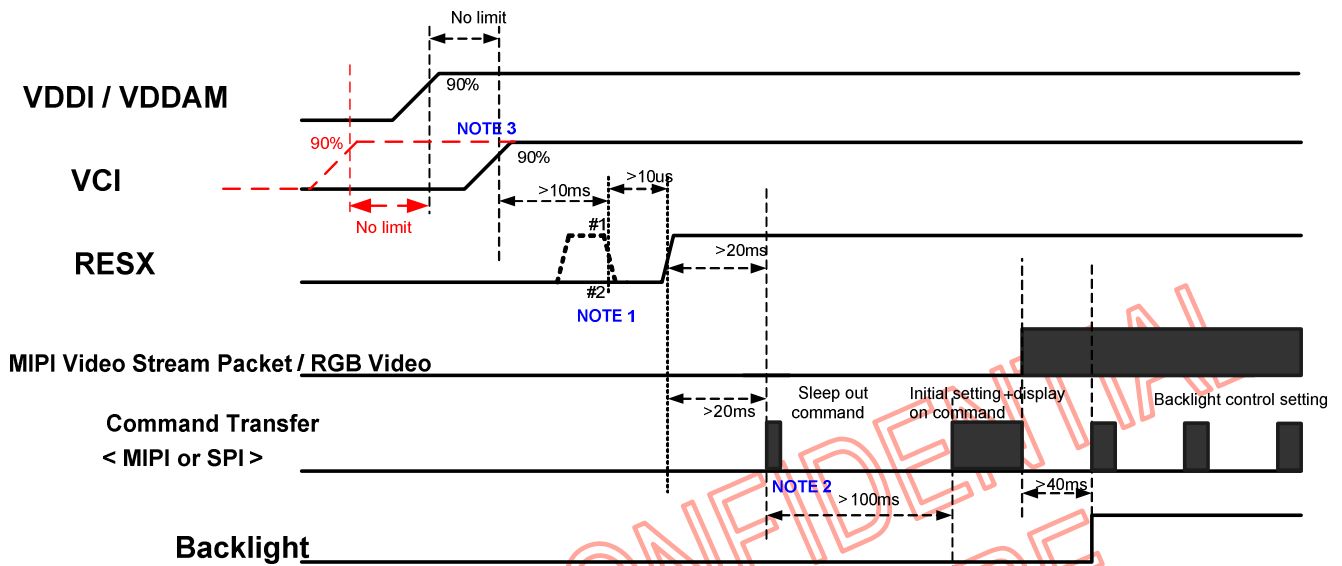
No limit

VDDI / VDDAM

90%

NOTE 3

90%

90%

VCI

>10ms

>10us

No limit

#1

RESX

>20ms

#2

NOTE 1

MIPI Video Stream Packet / RGB Video

Sleep out command

Initial setting +display on command

>20ms

Backlight control setting

Command Transfer
< MIPI or SPI >

NOTE 2

>40ms

>100ms

Backlight

CONFIDENTIAL